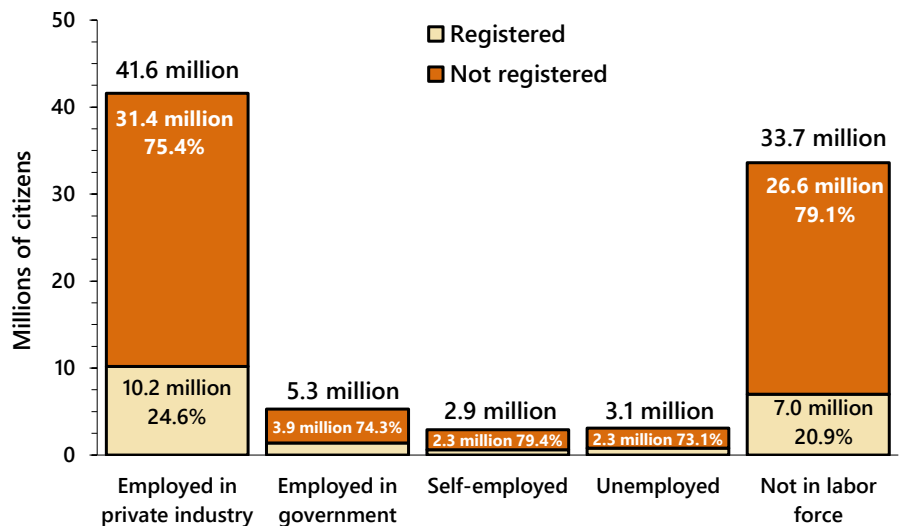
50
40
30
20
10
0

Millions of citizens

Registered
Not registered

41.6 million
31.4 million
75.4%
10.2 million
24.6%

5.3 million
3.9 million 74.3%

2.9 million
2.3 million 79.4%

3.1 million
2.3 million 73.1%

33.7 million
26.6 million
79.1%
7.0 million
20.9%

Employed in private industry
Employed in government
Self-employed
Unemployed
Not in labor force